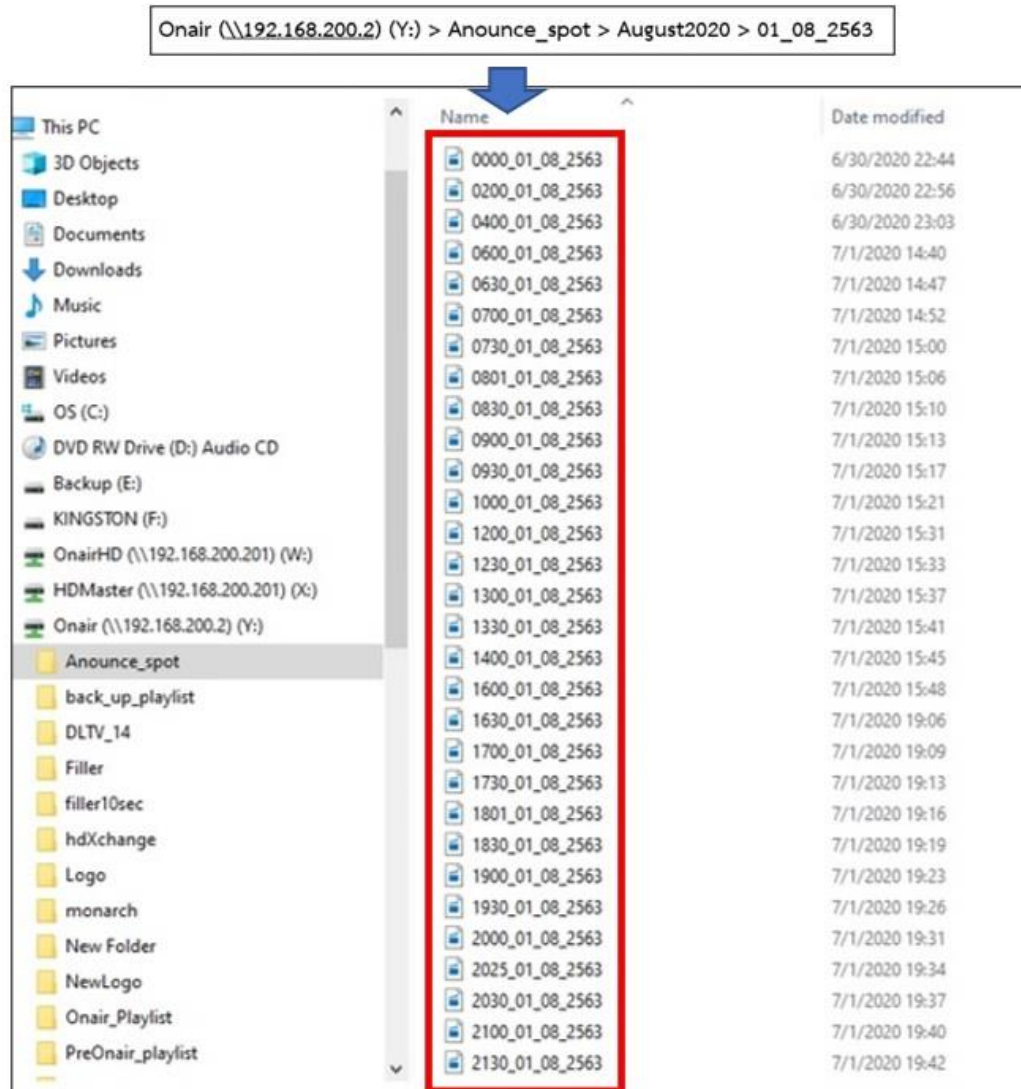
Onair (\\192.168.200.2) (Y:) > Anounce_spot > August2020 > 01_08_2563

This PC
3D Objects
Desktop
Documents
Downloads
Music
Pictures
Videos
OS (C:)
DVD RW Drive (D:) Audio CD
Backup (E:)
KINGSTON (F:)
OnairHD (\\192.168.200.201) (W:)
HDMaster (\\192.168.200.201) (X:)
Onair (\\192.168.200.2) (Y:)
Anounce_spot
back_up_playlist
DLTV_14
Filler
filler10sec
hdXchange
Logo
monarch
New Folder
NewLogo
Onair_Playlist
PreOnair_playlist

| Name | Date modified |
|---|---|
| 0000_01_08_2563 | 6/30/2020 22:44 |
| 0200_01_08_2563 | 6/30/2020 22:56 |
| 0400_01_08_2563 | 6/30/2020 23:03 |
| 0600_01_08_2563 | 7/1/2020 14:40 |
| 0630_01_08_2563 | 7/1/2020 14:47 |
| 0700_01_08_2563 | 7/1/2020 14:52 |
| 0730_01_08_2563 | 7/1/2020 15:00 |
| 0801_01_08_2563 | 7/1/2020 15:06 |
| 0830_01_08_2563 | 7/1/2020 15:10 |
| 0900_01_08_2563 | 7/1/2020 15:13 |
| 0930_01_08_2563 | 7/1/2020 15:17 |
| 1000_01_08_2563 | 7/1/2020 15:21 |
| 1200_01_08_2563 | 7/1/2020 15:31 |
| 1230_01_08_2563 | 7/1/2020 15:33 |
| 1300_01_08_2563 | 7/1/2020 15:37 |
| 1330_01_08_2563 | 7/1/2020 15:41 |
| 1400_01_08_2563 | 7/1/2020 15:45 |
| 1600_01_08_2563 | 7/1/2020 15:48 |
| 1630_01_08_2563 | 7/1/2020 19:06 |
| 1700_01_08_2563 | 7/1/2020 19:09 |
| 1730_01_08_2563 | 7/1/2020 19:13 |
| 1801_01_08_2563 | 7/1/2020 19:16 |
| 1830_01_08_2563 | 7/1/2020 19:19 |
| 1900_01_08_2563 | 7/1/2020 19:23 |
| 1930_01_08_2563 | 7/1/2020 19:26 |
| 2000_01_08_2563 | 7/1/2020 19:31 |
| 2025_01_08_2563 | 7/1/2020 19:34 |
| 2030_01_08_2563 | 7/1/2020 19:37 |
| 2100_01_08_2563 | 7/1/2020 19:40 |
| 2130_01_08_2563 | 7/1/2020 19:42 |